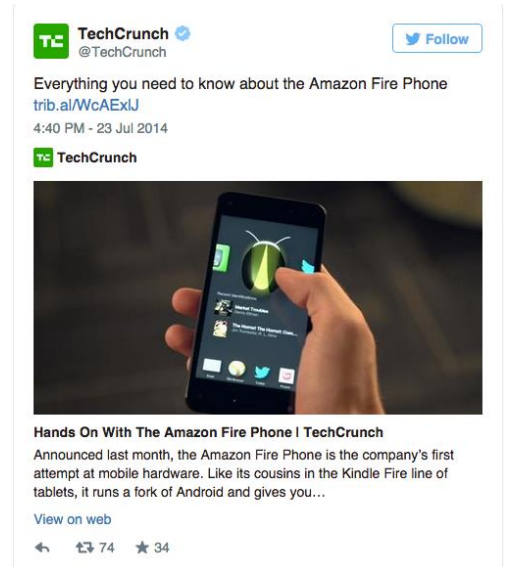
TC TechCrunch
@TechCrunch

Follow

Everything you need to know about the Amazon Fire Phone trib.al/WcAExlJ

4:40 PM - 23 Jul 2014

TC TechCrunch

Recent Identifications
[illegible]
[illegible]

Hands On With The Amazon Fire Phone | TechCrunch

Announced last month, the Amazon Fire Phone is the company's first attempt at mobile hardware. Like its cousins in the Kindle Fire line of tablets, it runs a fork of Android and gives you…

View on web

74 34